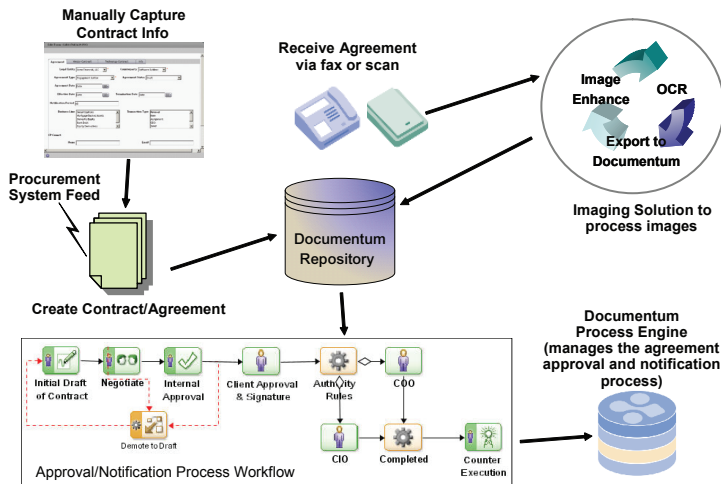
Manually Capture Contract Info

Receive Agreement via fax or scan

Image Enhance

OCR

Export to Documentum

Imaging Solution to process images

Procurement System Feed

Documentum Repository

Create Contract/Agreement

Documentum Process Engine (manages the agreement approval and notification process)

Initial Draft of Contract

Negotiate

Internal Approval

Client Approval & Signature

Authority Rules

COO

Demote to Draft

CIO

Completed

Counter Execution

Approval/Notification Process Workflow